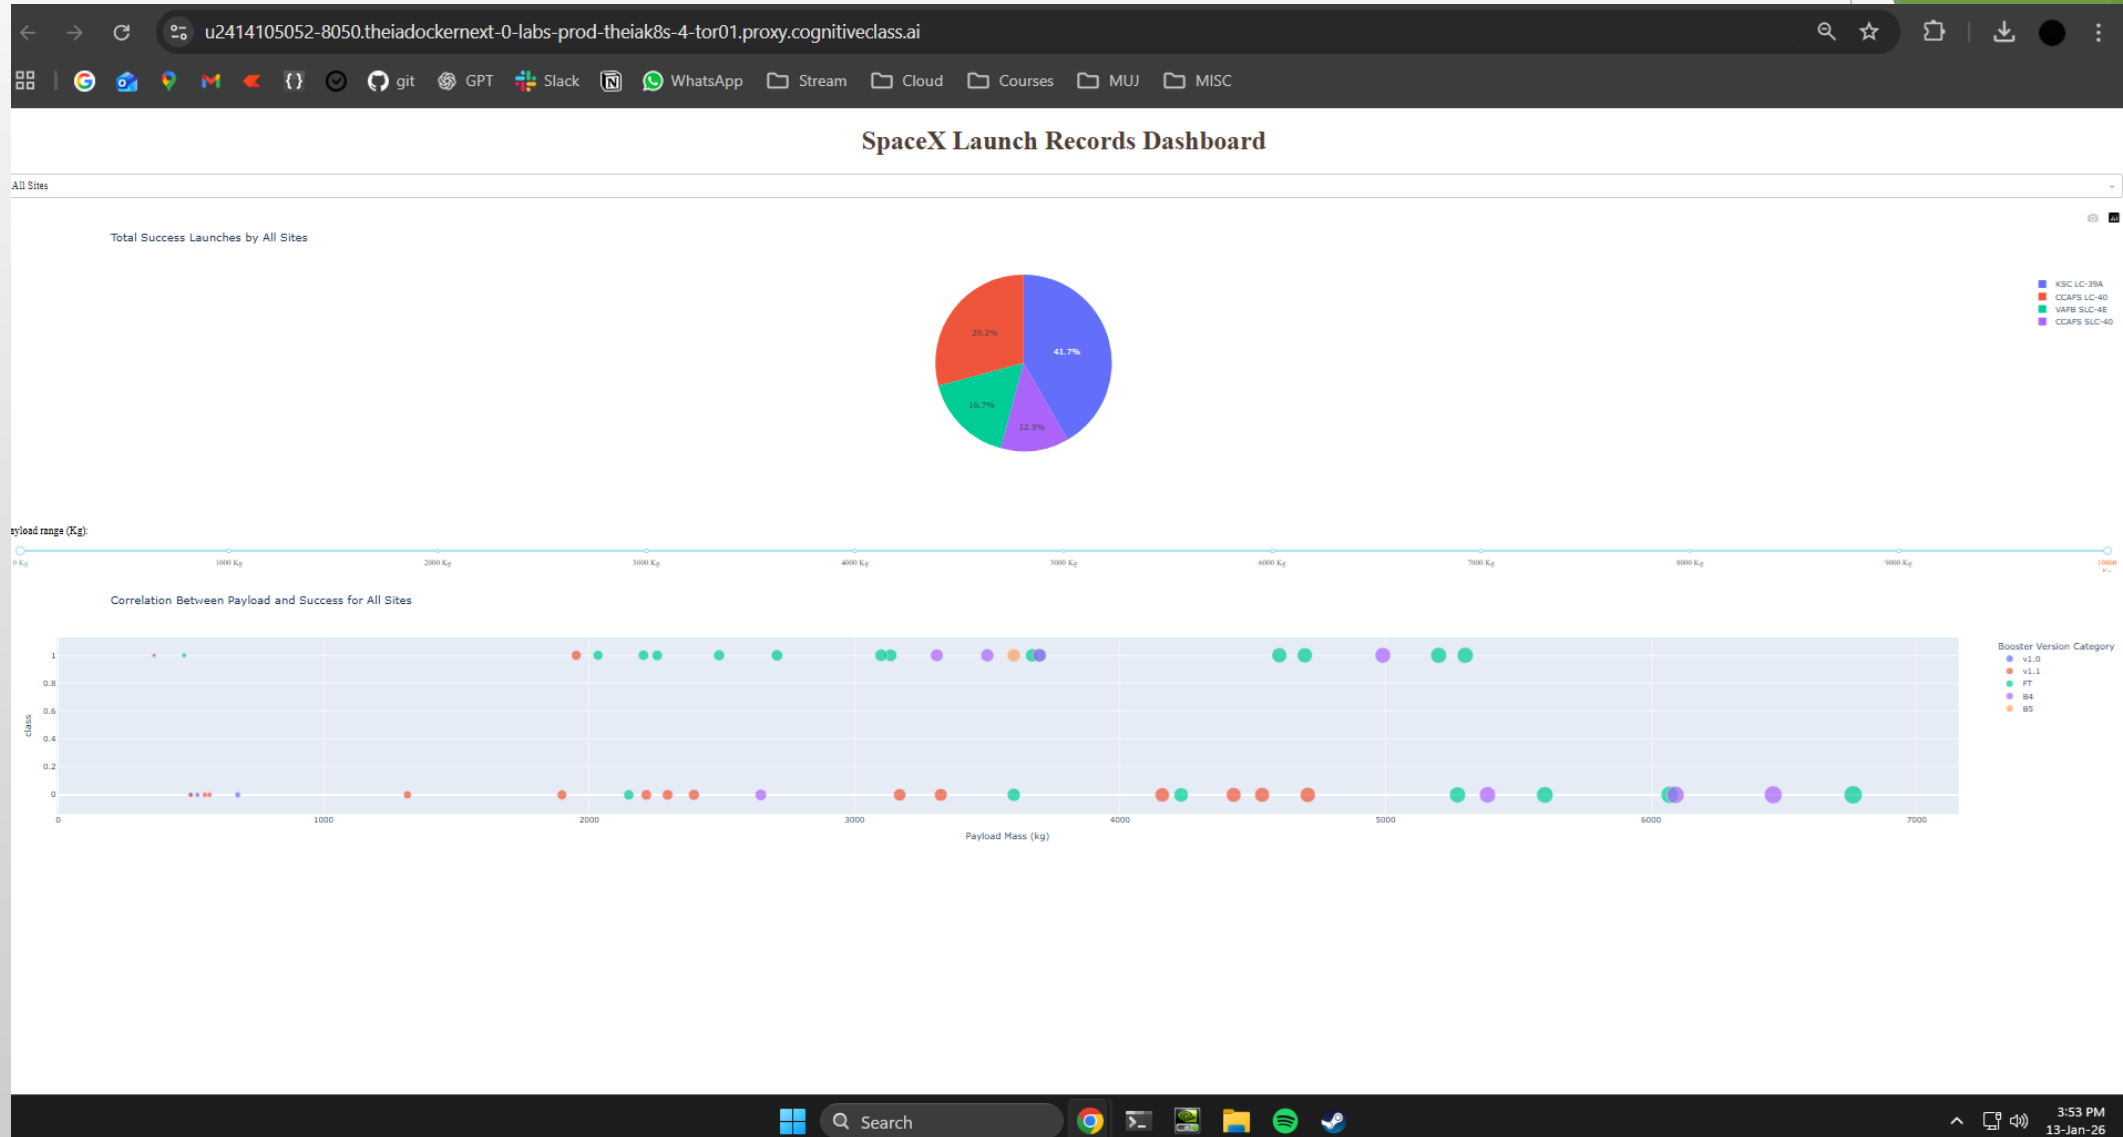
u2414105052-8050.theiadockernext-0-labs-prod-theiak8s-4-tor01.proxy.cognitiveclass.ai

git GPT Slack WhatsApp Stream Cloud Courses MUJ MISC

SpaceX Launch Records Dashboard

All Sites

Total Success Launches by All Sites

29.2%
41.7%
16.7%
12.5%

KSC LC-39A
CCAFS LC-40
VAFB SLC-4E
CCAFS SLC-40

ayload range (Kg):

0 Kg 1000 Kg 2000 Kg 3000 Kg 4000 Kg 5000 Kg 6000 Kg 7000 Kg 8000 Kg 9000 Kg 10000

Correlation Between Payload and Success for All Sites

| class |
|---|
| 1 |
| 0.8 |
| 0.6 |
| 0.4 |
| 0.2 |
| 0 |

0 1000 2000 3000 4000 5000 6000 7000

Payload Mass (kg)

Booster Version Category
v1.0
v1.1
FT
B4
B5

Search

3:53 PM
13-Jan-26